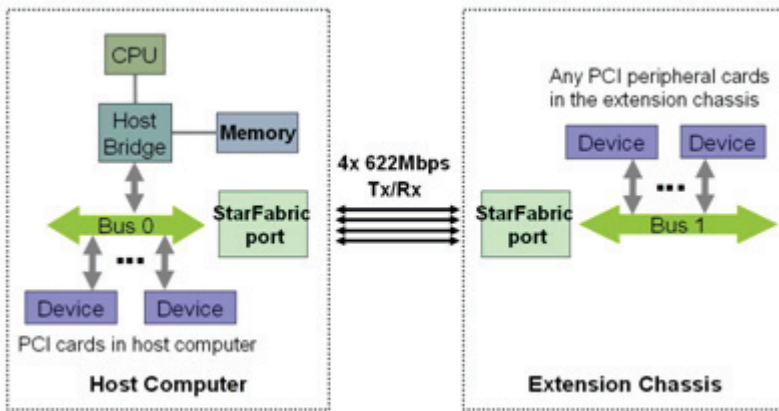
CPU

Host Bridge

Memory

Bus 0

StarFabric port

...

Device

Device

PCI cards in host computer

Host Computer

4x 622Mbps Tx/Rx

Any PCI peripheral cards in the extension chassis

Device

Device

...

StarFabric port

Bus 1

Extension Chassis